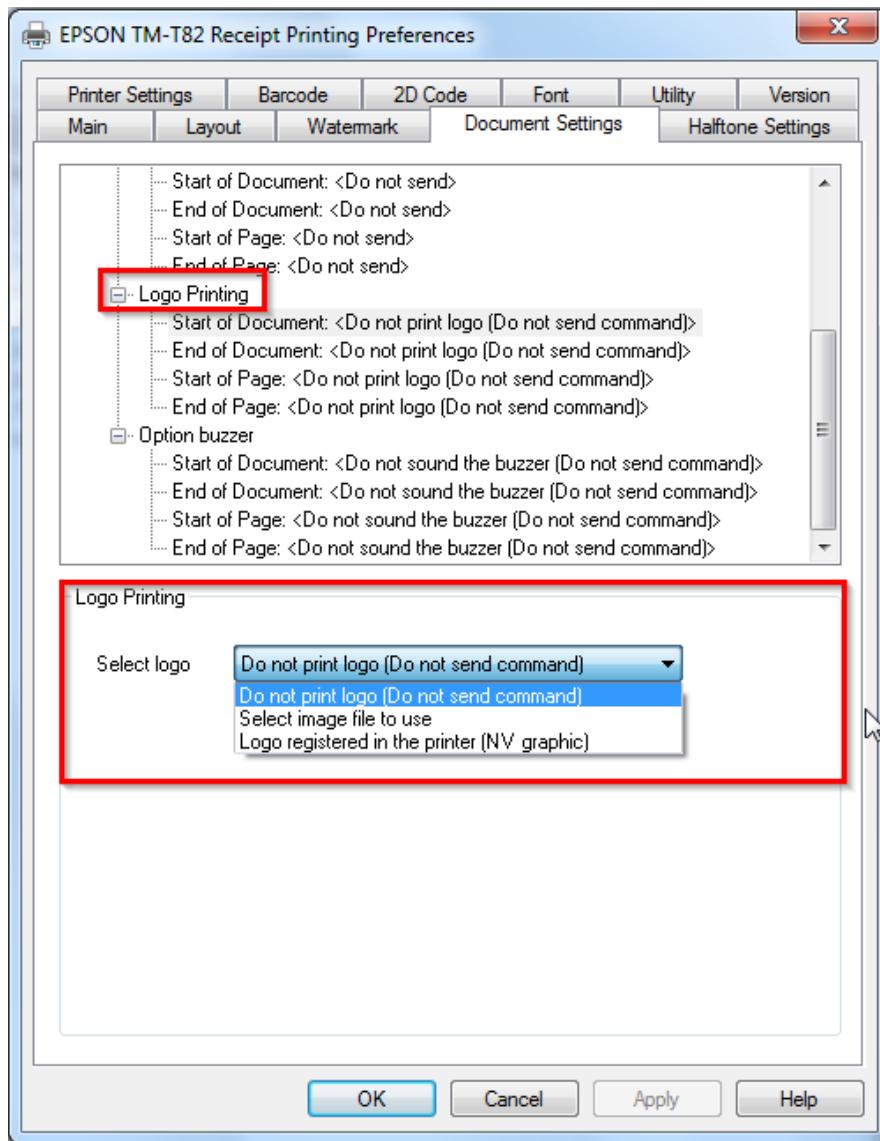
EPSON TM-T82 Receipt Printing Preferences

Printer Settings | Barcode | 2D Code | Font | Utility | Version
Main | Layout | Watermark | Document Settings | Halftone Settings

Start of Document: <Do not send>
End of Document: <Do not send>
Start of Page: <Do not send>
End of Page: <Do not send>
Logo Printing
Start of Document: <Do not print logo (Do not send command)>
End of Document: <Do not print logo (Do not send command)>
Start of Page: <Do not print logo (Do not send command)>
End of Page: <Do not print logo (Do not send command)>
Option buzzer
Start of Document: <Do not sound the buzzer (Do not send command)>
End of Document: <Do not sound the buzzer (Do not send command)>
Start of Page: <Do not sound the buzzer (Do not send command)>
End of Page: <Do not sound the buzzer (Do not send command)>

Logo Printing

Select logo
Do not print logo (Do not send command)
Do not print logo (Do not send command)
Select image file to use
Logo registered in the printer (NV graphic)

OK
Cancel
Apply
Help